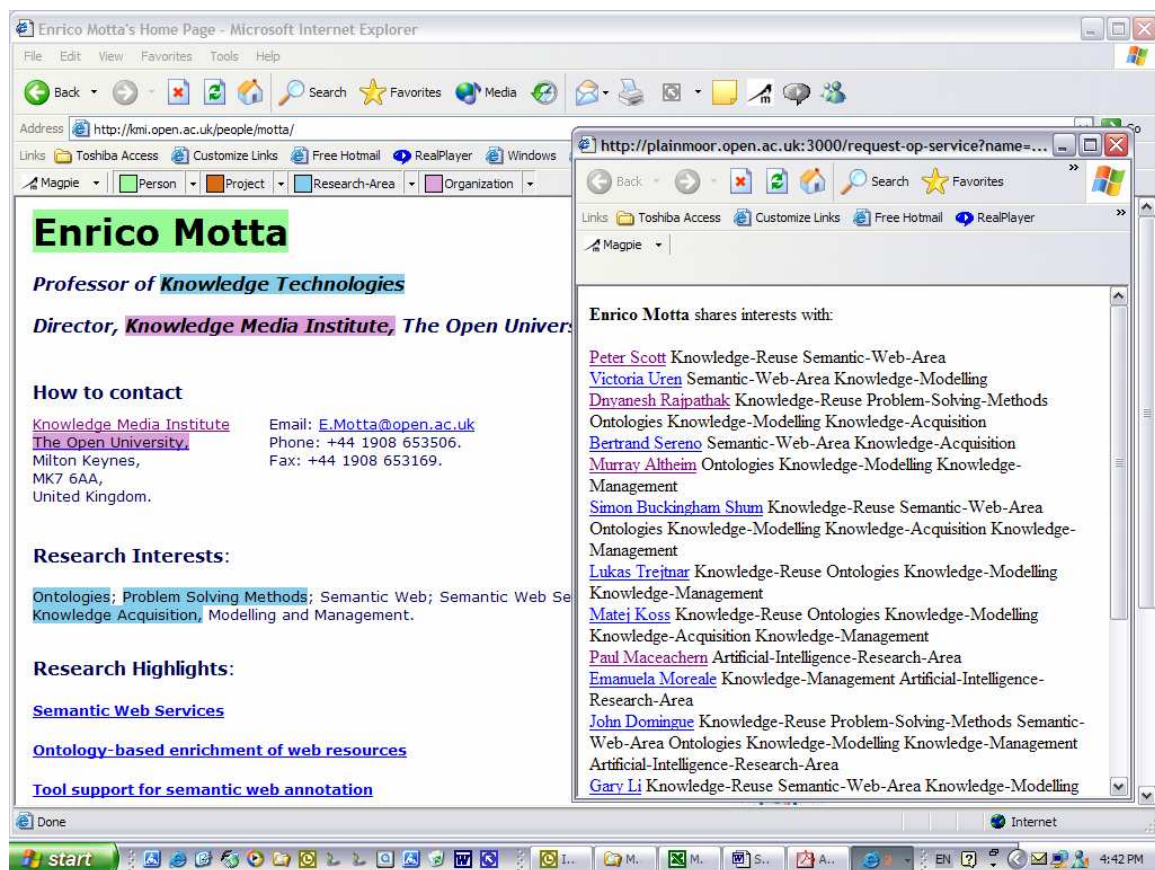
Enrico Motta's Home Page - Microsoft Internet Explorer

File Edit View Favorites Tools Help

Back Search Favorites Media

Address http://kmi.open.ac.uk/people/motta/

Links Toshiba Access Customize Links Free Hotmail RealPlayer Windows

Magpie Person Project Research-Area Organization

Enrico Motta

Professor of Knowledge Technologies

Director, Knowledge Media Institute, The Open Univers

How to contact

Knowledge Media Institute
The Open University,
Milton Keynes,
MK7 6AA,
United Kingdom.

Email: E.Motta@open.ac.uk
Phone: +44 1908 653506.
Fax: +44 1908 653169.

Research Interests:

Ontologies; Problem Solving Methods; Semantic Web; Semantic Web Se
Knowledge Acquisition, Modelling and Management.

Research Highlights:

Semantic Web Services

Ontology-based enrichment of web resources

Tool support for semantic web annotation

http://plainmoor.open.ac.uk:3000/request-op-service?name=...

Back Search Favorites

Links Toshiba Access Customize Links Free Hotmail RealPlayer

Magpie

Enrico Motta shares interests with:

Peter Scott Knowledge-Reuse Semantic-Web-Area
Victoria Uren Semantic-Web-Area Knowledge-Modelling
Dnyanesh Rajpathak Knowledge-Reuse Problem-Solving-Methods Ontologies Knowledge-Modelling Knowledge-Acquisition
Bertrand Sereno Semantic-Web-Area Knowledge-Acquisition
Murray Altheim Ontologies Knowledge-Modelling Knowledge-Management
Simon Buckingham Shum Knowledge-Reuse Semantic-Web-Area Ontologies Knowledge-Modelling Knowledge-Acquisition Knowledge-Management
Lukas Trejtnar Knowledge-Reuse Ontologies Knowledge-Modelling Knowledge-Management
Matej Koss Knowledge-Reuse Ontologies Knowledge-Modelling Knowledge-Acquisition Knowledge-Management
Paul Maceachern Artificial-Intelligence-Research-Area
Emanuela Moreale Knowledge-Management Artificial-Intelligence-Research-Area
John Domingue Knowledge-Reuse Problem-Solving-Methods Semantic-Web-Area Ontologies Knowledge-Modelling Knowledge-Management Artificial-Intelligence-Research-Area
Gary Li Knowledge-Reuse Semantic-Web-Area Knowledge-Modelling

Done

Internet

start

EN 4:42 PM